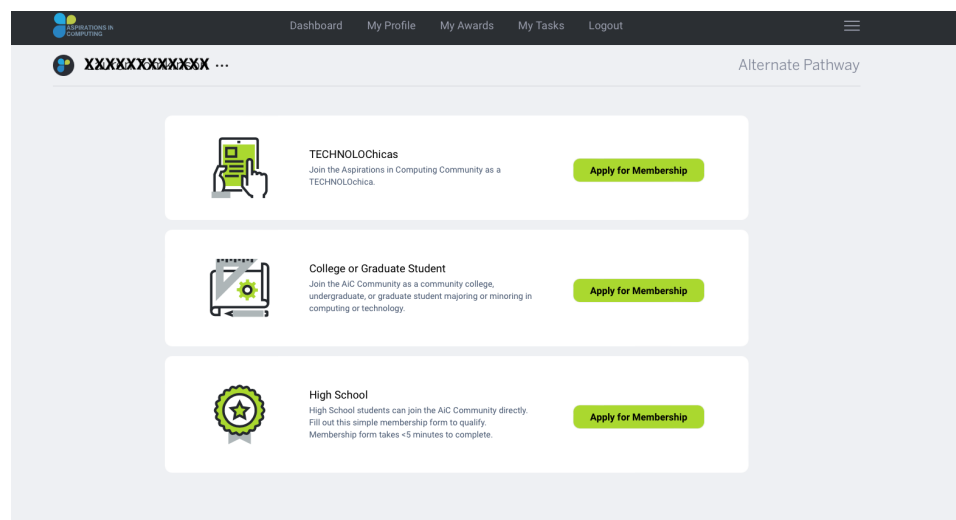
ASPIRATIONS IN COMPUTING

Dashboard My Profile My Awards My Tasks Logout

XXXXXXXXXXXX ...

Alternate Pathway

TECHNOLOChicas
Join the Aspirations in Computing Community as a TECHNOLOchica.

Apply for Membership

College or Graduate Student
Join the AiC Community as a community college, undergraduate, or graduate student majoring or minoring in computing or technology.

Apply for Membership

High School
High School students can join the AiC Community directly. Fill out this simple membership form to qualify. Membership form takes <5 minutes to complete.

Apply for Membership